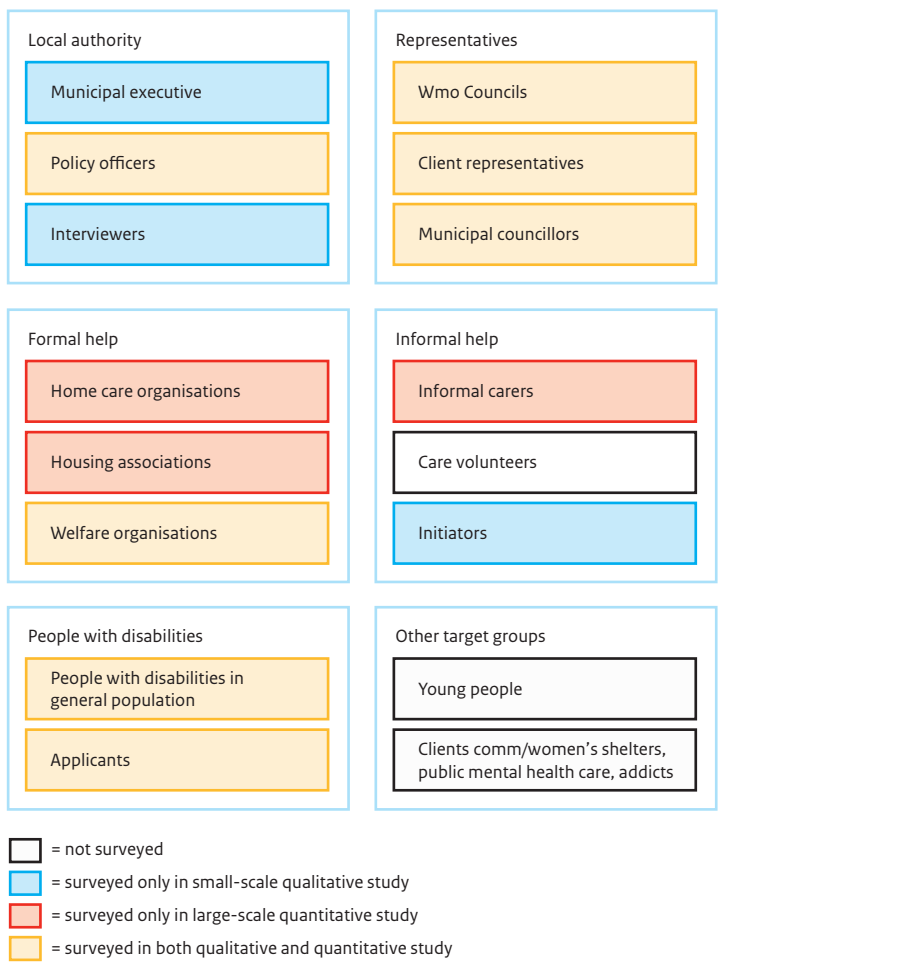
Local authority

Municipal executive

Policy officers

Interviewers

Representatives

Wmo Councils

Client representatives

Municipal councillors

Formal help

Home care organisations

Housing associations

Welfare organisations

Informal help

Informal carers

Care volunteers

Initiators

People with disabilities

People with disabilities in general population

Applicants

Other target groups

Young people

Clients comm/women's shelters, public mental health care, addicts

= not surveyed

= surveyed only in small-scale qualitative study

= surveyed only in large-scale quantitative study

= surveyed in both qualitative and quantitative study